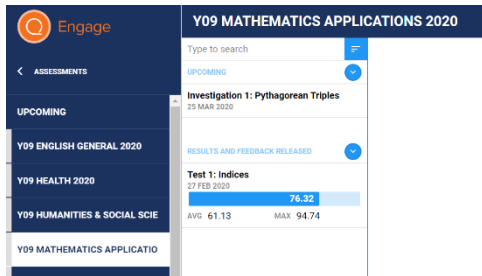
Engage

Y09 MATHEMATICS APPLICATIONS 2020

< ASSESSMENTS

UPCOMING

Y09 ENGLISH GENERAL 2020

Y09 HEALTH 2020

Y09 HUMANITIES & SOCIAL SCIE

Y09 MATHEMATICS APPLICATIO

Type to search

UPCOMING

Investigation 1: Pythagorean Triples
25 MAR 2020

RESULTS AND FEEDBACK RELEASED

Test 1: Indices
27 FEB 2020

76.32

AVG 61.13 MAX 94.74